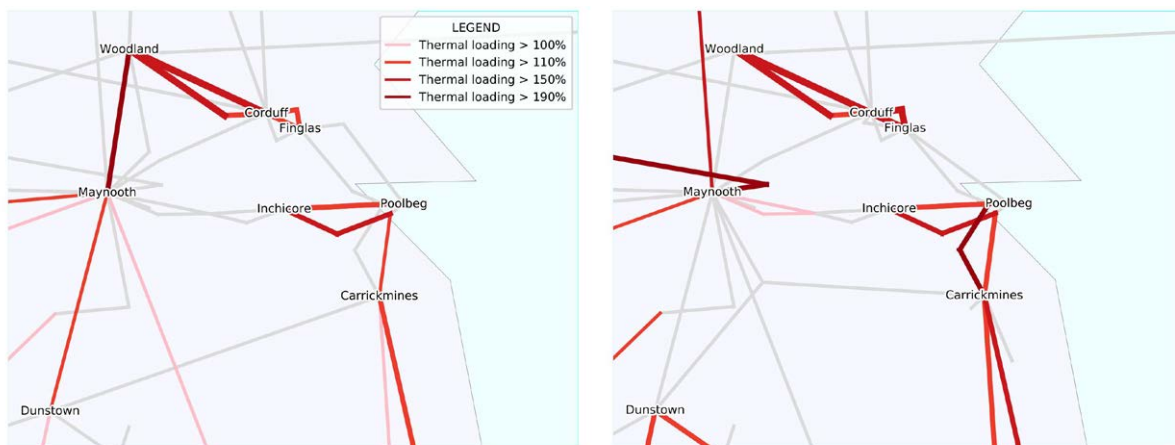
LEGEND
Thermal loading > 100%
Thermal loading > 110%
Thermal loading > 150%
Thermal loading > 190%

Woodland
Corduff
Finglas
Maynooth
Inchicore
Poolbeg
Carrickmines
Dunstown

Woodland
Corduff
Finglas
Maynooth
Inchicore
Poolbeg
Carrickmines
Dunstown